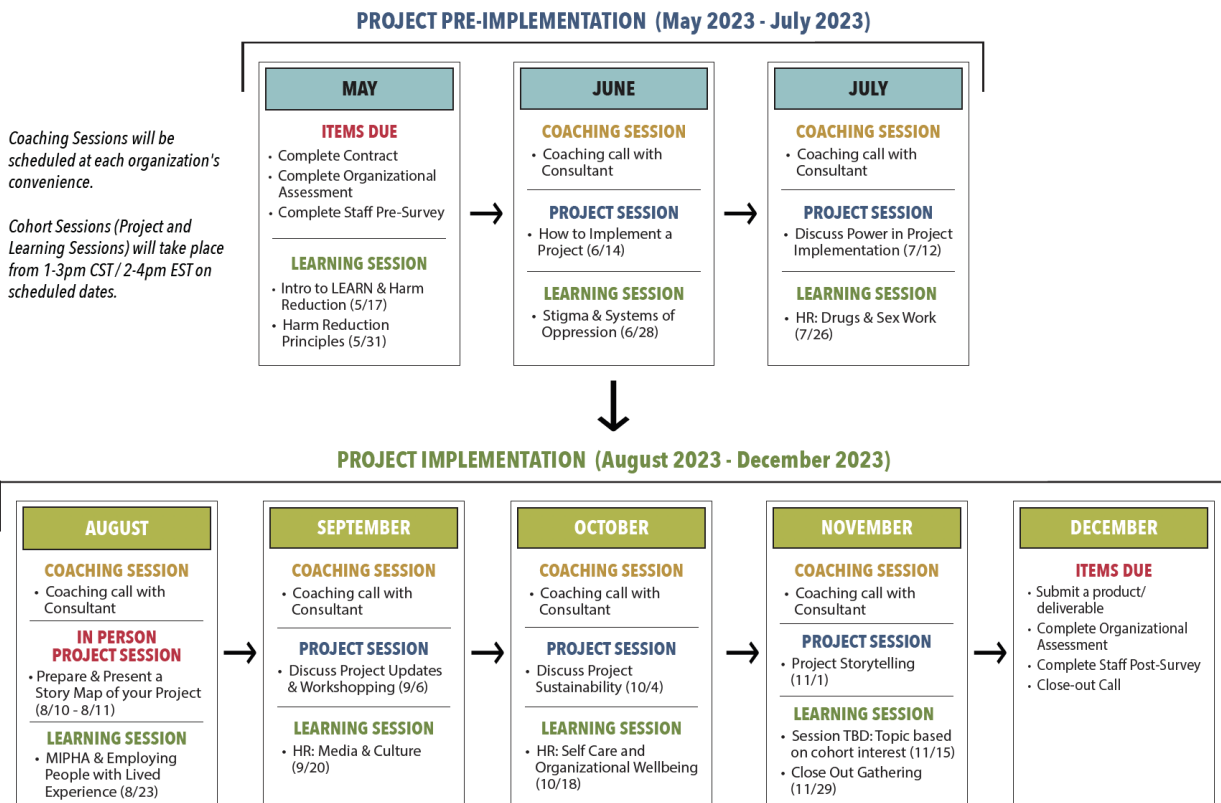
PROJECT PRE-IMPLEMENTATION (May 2023 - July 2023)

Coaching Sessions will be scheduled at each organization's convenience.

Cohort Sessions (Project and Learning Sessions) will take place from 1-3pm CST / 2-4pm EST on scheduled dates.

MAY

ITEMS DUE
• Complete Contract
• Complete Organizational Assessment
• Complete Staff Pre-Survey

LEARNING SESSION
• Intro to LEARN & Harm Reduction (5/17)
• Harm Reduction Principles (5/31)

JUNE

COACHING SESSION
• Coaching call with Consultant

PROJECT SESSION
• How to Implement a Project (6/14)

LEARNING SESSION
• Stigma & Systems of Oppression (6/28)

JULY

COACHING SESSION
• Coaching call with Consultant

PROJECT SESSION
• Discuss Power in Project Implementation (7/12)

LEARNING SESSION
• HR: Drugs & Sex Work (7/26)

PROJECT IMPLEMENTATION (August 2023 - December 2023)

AUGUST

COACHING SESSION
• Coaching call with Consultant

IN PERSON PROJECT SESSION
• Prepare & Present a Story Map of your Project (8/10 - 8/11)

LEARNING SESSION
• MIPHA & Employing People with Lived Experience (8/23)

SEPTEMBER

COACHING SESSION
• Coaching call with Consultant

PROJECT SESSION
• Discuss Project Updates & Workshopping (9/6)

LEARNING SESSION
• HR: Media & Culture (9/20)

OCTOBER

COACHING SESSION
• Coaching call with Consultant

PROJECT SESSION
• Discuss Project Sustainability (10/4)

LEARNING SESSION
• HR: Self Care and Organizational Wellbeing (10/18)

NOVEMBER

COACHING SESSION
• Coaching call with Consultant

PROJECT SESSION
• Project Storytelling (11/1)

LEARNING SESSION
• Session TBD: Topic based on cohort interest (11/15)
• Close Out Gathering (11/29)

DECEMBER

ITEMS DUE
• Submit a product/ deliverable
• Complete Organizational Assessment
• Complete Staff Post-Survey
• Close-out Call